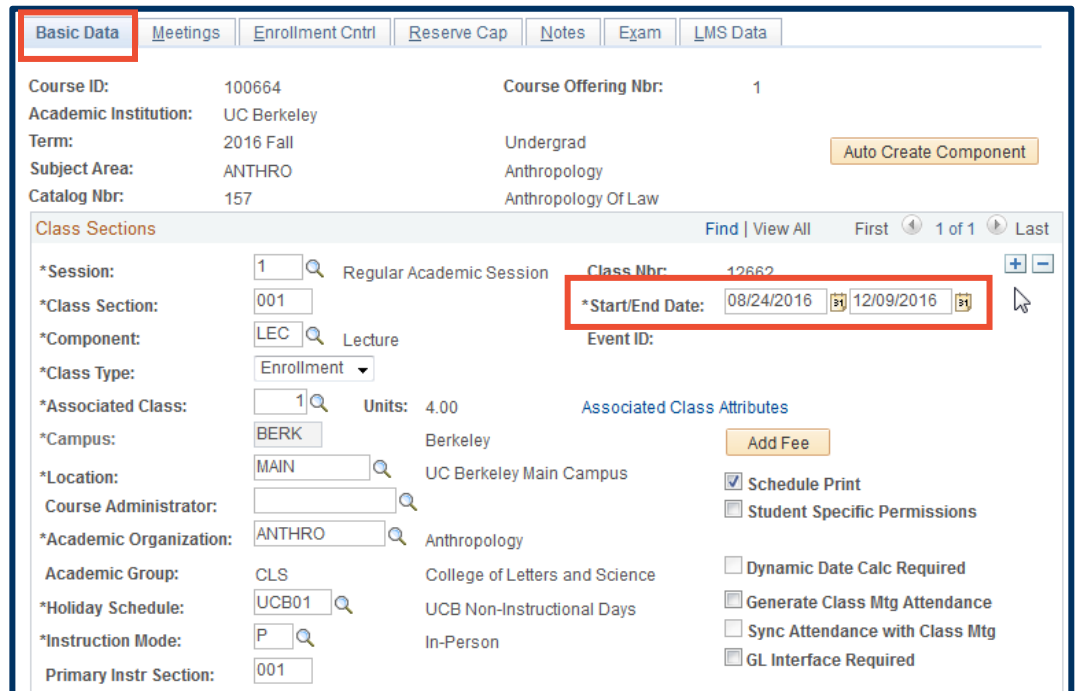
Basic Data | Meetings | Enrollment Cntrl | Reserve Cap | Notes | Exam | LMS Data

Course ID: 100664
Course Offering Nbr: 1
Academic Institution: UC Berkeley
Term: 2016 Fall
Undergrad
Auto Create Component
Subject Area: ANTHRO
Anthropology
Catalog Nbr: 157
Anthropology Of Law

Class Sections
Find | View All First 1 of 1 Last

*Session: 1 Regular Academic Session
Class Nbr: 12662
*Class Section: 001
*Start/End Date: 08/24/2016 12/09/2016
*Component: LEC Lecture
Event ID:
*Class Type: Enrollment
*Associated Class: 1 Units: 4.00
Associated Class Attributes
*Campus: BERK Berkeley
Add Fee
*Location: MAIN UC Berkeley Main Campus
Schedule Print
Course Administrator:
Student Specific Permissions
*Academic Organization: ANTHRO Anthropology
Academic Group: CLS College of Letters and Science
Dynamic Date Calc Required
*Holiday Schedule: UCB01 UCB Non-Instructional Days
Generate Class Mtg Attendance
*Instruction Mode: P In-Person
Sync Attendance with Class Mtg
Primary Instr Section: 001
GL Interface Required